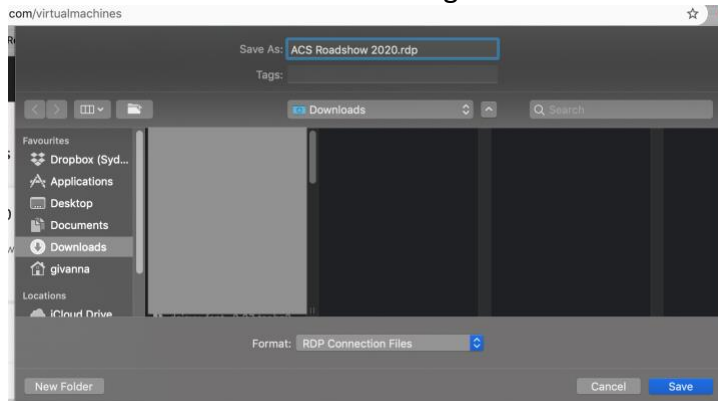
com/virtualmachines

Save As: ACS Roadshow 2020.rdp

Tags:

Downloads

Search

Favourites

Dropbox (Syd...

Applications

Desktop

Documents

Downloads

givanna

Locations

iCloud Drive

Format: RDP Connection Files

New Folder

Cancel

Save